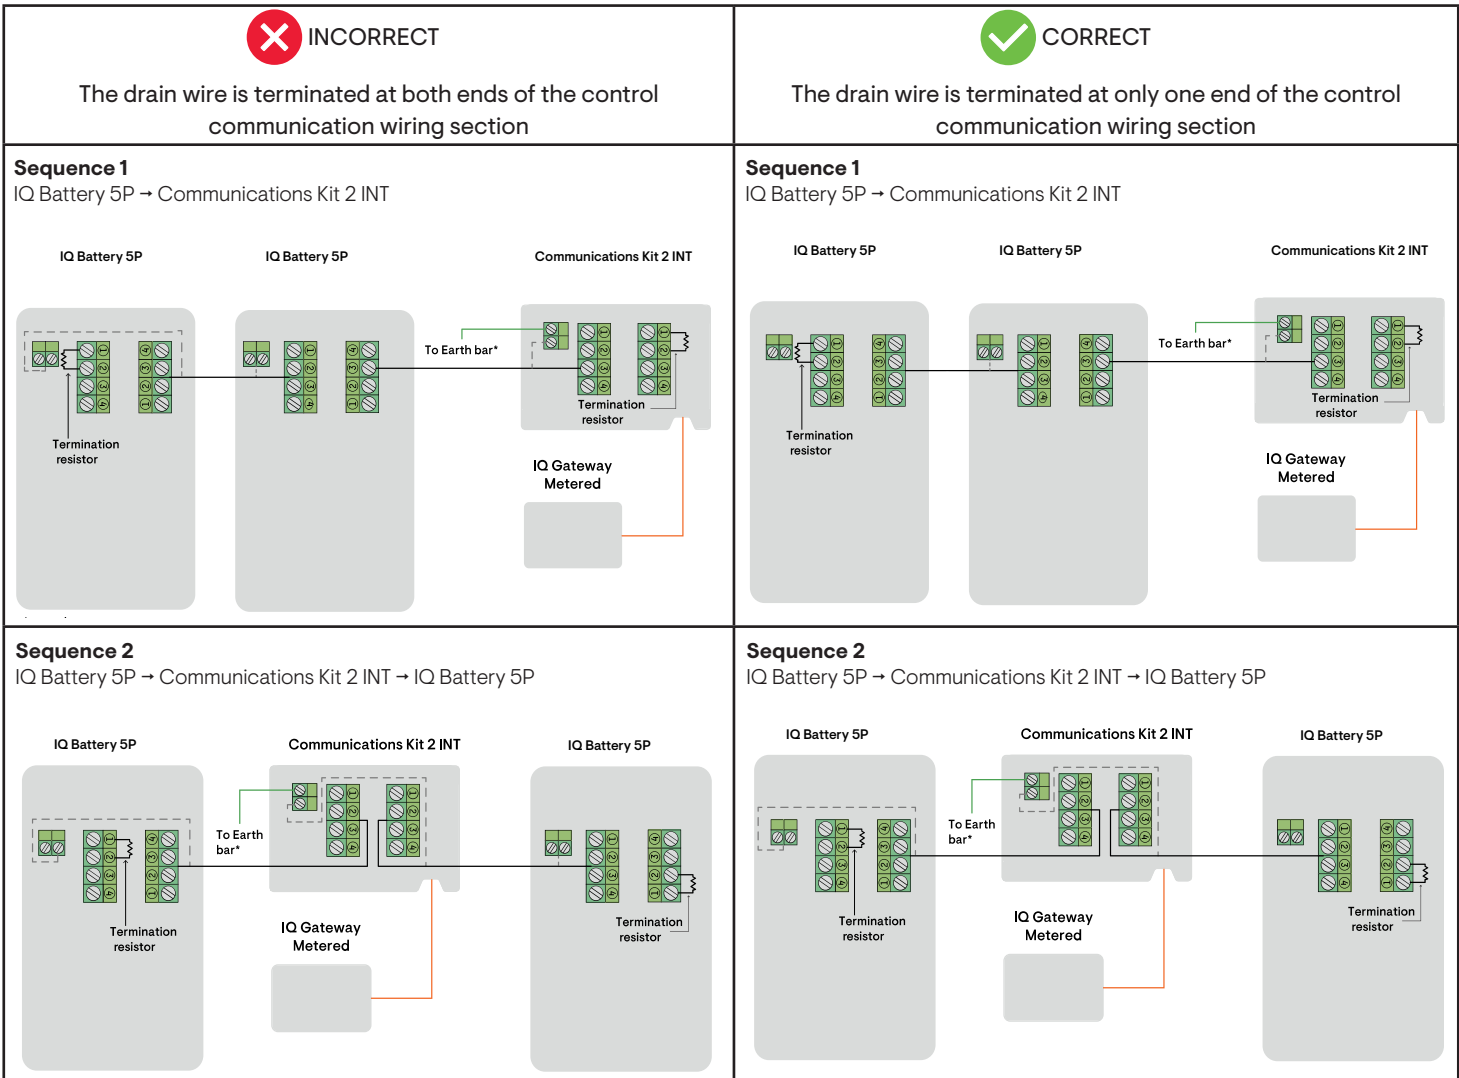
INCORRECT

The drain wire is terminated at both ends of the control communication wiring section

CORRECT

The drain wire is terminated at only one end of the control communication wiring section

**Sequence 1**
IQ Battery 5P → Communications Kit 2 INT

IQ Battery 5P
IQ Battery 5P
Communications Kit 2 INT
To Earth bar*
Termination resistor
Termination resistor
IQ Gateway Metered

**Sequence 1**
IQ Battery 5P → Communications Kit 2 INT

IQ Battery 5P
IQ Battery 5P
Communications Kit 2 INT
To Earth bar*
Termination resistor
Termination resistor
IQ Gateway Metered

**Sequence 2**
IQ Battery 5P → Communications Kit 2 INT → IQ Battery 5P

IQ Battery 5P
Communications Kit 2 INT
IQ Battery 5P
To Earth bar*
Termination resistor
Termination resistor
IQ Gateway Metered

**Sequence 2**
IQ Battery 5P → Communications Kit 2 INT → IQ Battery 5P

IQ Battery 5P
Communications Kit 2 INT
IQ Battery 5P
To Earth bar*
Termination resistor
Termination resistor
IQ Gateway Metered